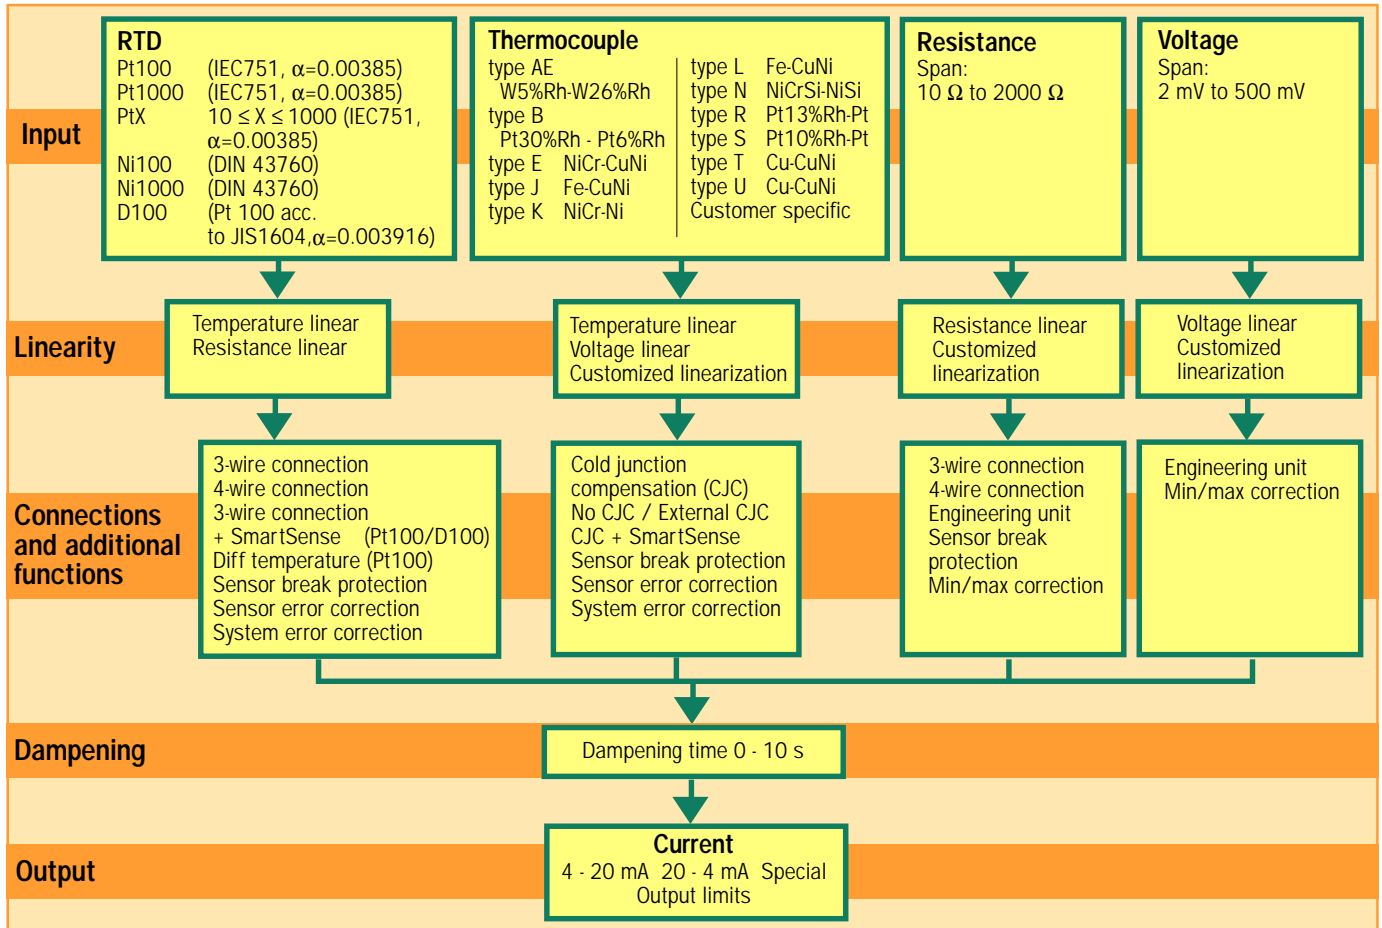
Input

RTD
Pt100 (IEC751, $\alpha$=0.00385)
Pt1000 (IEC751, $\alpha$=0.00385)
PtX $10 \leq X \leq 1000$ (IEC751, $\alpha$=0.00385)
Ni100 (DIN 43760)
Ni1000 (DIN 43760)
D100 (Pt 100 acc. to JIS1604,$\alpha$=0.003916)

Thermocouple
type AE W5%Rh-W26%Rh
type B Pt30%Rh - Pt6%Rh
type E NiCr-CuNi
type J Fe-CuNi
type K NiCr-Ni
type L Fe-CuNi
type N NiCrSi-NiSi
type R Pt13%Rh-Pt
type S Pt10%Rh-Pt
type T Cu-CuNi
type U Cu-CuNi
Customer specific

Resistance
Span:
10 Ω to 2000 Ω

Voltage
Span:
2 mV to 500 mV

Linearity

Temperature linear
Resistance linear

Temperature linear
Voltage linear
Customized linearization

Resistance linear
Customized linearization

Voltage linear
Customized linearization

Connections and additional functions

3-wire connection
4-wire connection
3-wire connection + SmartSense (Pt100/D100)
Diff temperature (Pt100)
Sensor break protection
Sensor error correction
System error correction

Cold junction compensation (CJC)
No CJC / External CJC
CJC + SmartSense
Sensor break protection
Sensor error correction
System error correction

3-wire connection
4-wire connection
Engineering unit
Sensor break protection
Min/max correction

Engineering unit
Min/max correction

Dampening

Dampening time 0 - 10 s

Output

Current
4 - 20 mA 20 - 4 mA Special
Output limits